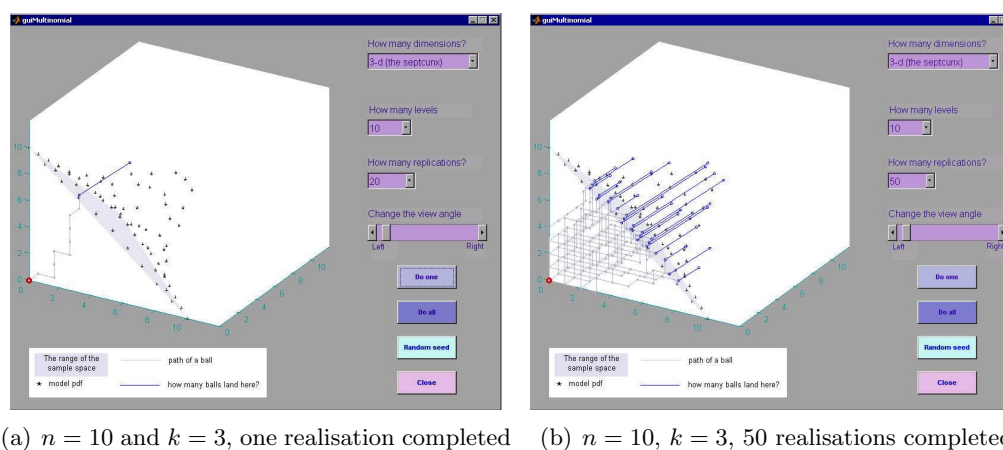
guiMultinomial

How many dimensions?
3-d (the septcunx)

How many levels
10

How many replications?
20

Change the view angle
Left
Right

Do one

Do all

Random seed

Close

10
8
6
4
2
0
0
2
4
6
8
10
0
2
4
6
8
10

The range of the sample space
path of a ball
model pdf
how many balls land here?

guiMultinomial

How many dimensions?
3-d (the septcunx)

How many levels
10

How many replications?
50

Change the view angle
Left
Righ

Do one

Do all

Random seed

Close

10
8
6
4
2
0
0
2
4
6
8
10
0
2
4
6
8
10

The range of the sample space
path of a ball
model pdf
how many balls land here?

(a) $n = 10$ and $k = 3$, one realisation completed

(b) $n = 10$, $k = 3$, 50 realisations complete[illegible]